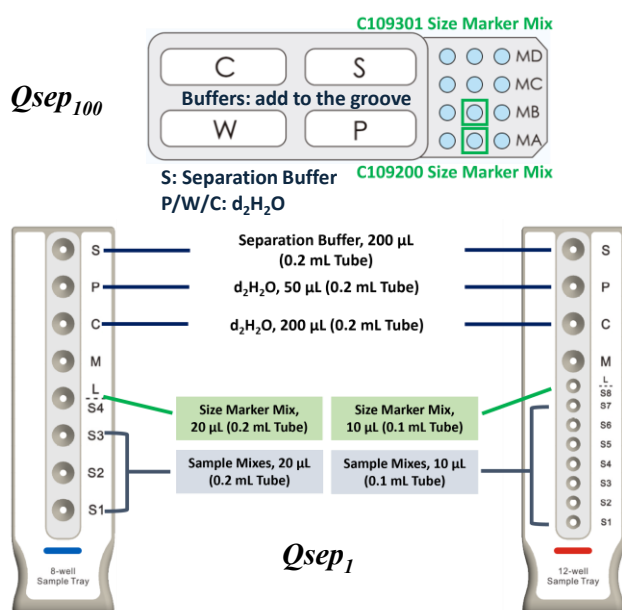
$Qsep_{100}$

C109301 Size Marker Mix

C S
Buffers: add to the groove
W P

MD
MC
MB
MA

C109200 Size Marker Mix

S: Separation Buffer
P/W/C: $d_2H_2O$

S
P
C
M
L
S4
S3
S2
S1

8-well Sample Tray

Separation Buffer, 200 µL (0.2 mL Tube)

$d_2H_2O$, 50 µL (0.2 mL Tube)

$d_2H_2O$, 200 µL (0.2 mL Tube)

Size Marker Mix, 20 µL (0.2 mL Tube)

Size Marker Mix, 10 µL (0.1 mL Tube)

Sample Mixes, 20 µL (0.2 mL Tube)

Sample Mixes, 10 µL (0.1 mL Tube)

$Qsep_1$

S
P
C
M
L
S8
S7
S6
S5
S4
S3
S2
S1

12-well Sample Tray